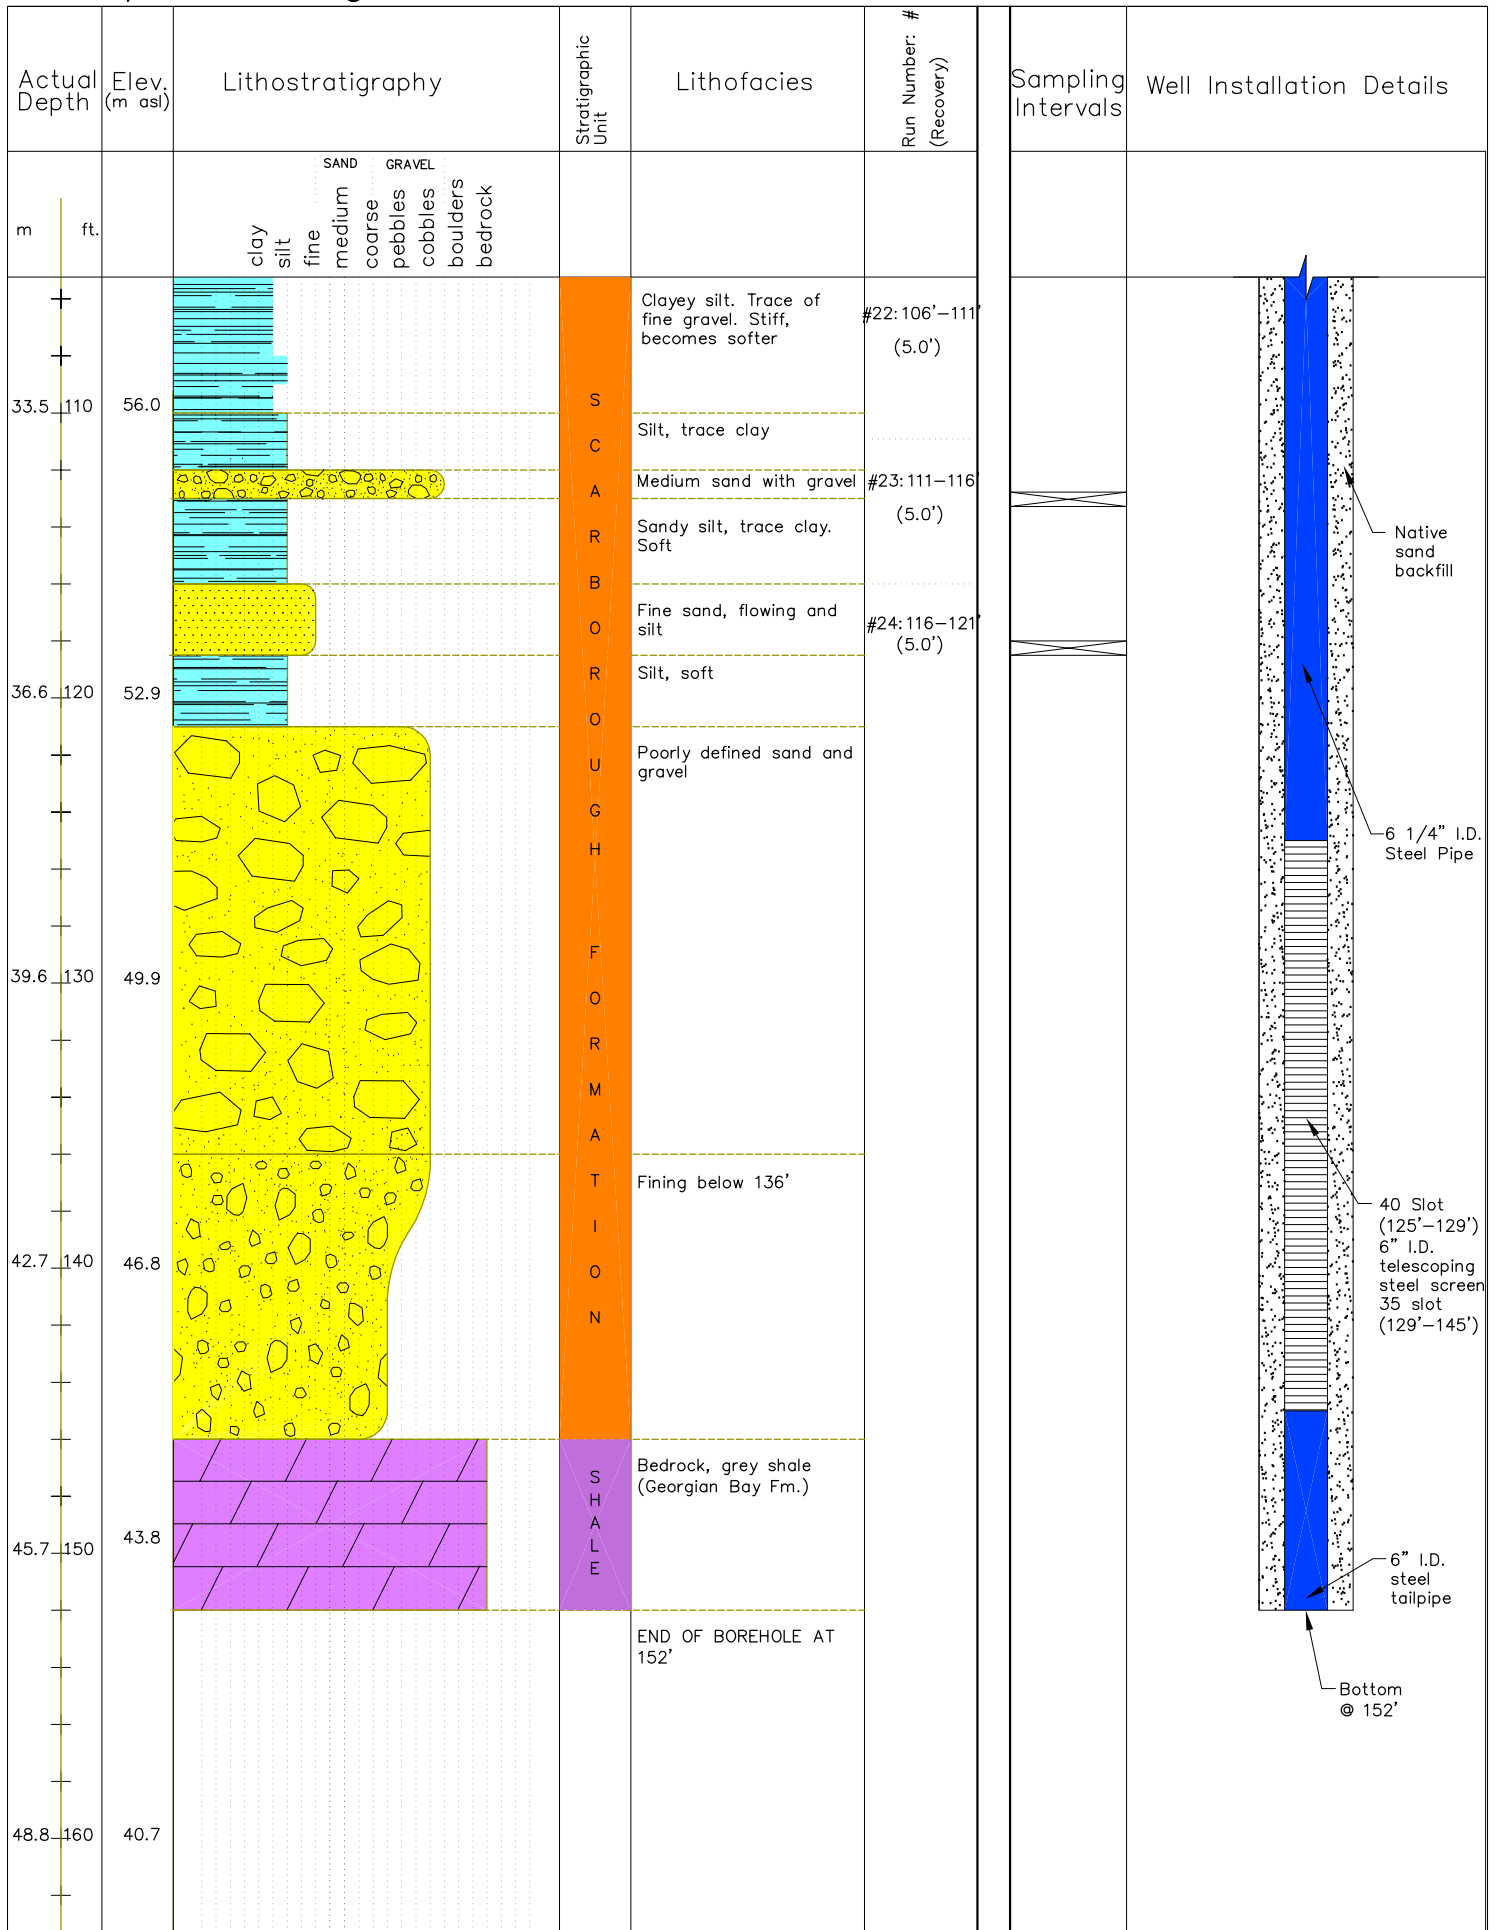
| Actual Depth | Elev. (m asl) | Lithostratigraphy | Stratigraphic Unit | Lithofacies | Run Number: # (Recovery) | | Sampling Intervals | Well Installation Details |
|---|---|---|---|---|---|---|---|---|

m ft.

SAND GRAVEL

clay silt fine medium coarse pebbles cobbles boulders bedrock

33.5 110 56.0

36.6 120 52.9

39.6 130 49.9

42.7 140 46.8

45.7 150 43.8

48.8 160 40.7

SCARBOROUGH FORMATION

SHALE

Clayey silt. Trace of fine gravel. Stiff, becomes softer

Silt, trace clay

Medium sand with gravel

Sandy silt, trace clay. Soft

Fine sand, flowing and silt

Silt, soft

Poorly defined sand and gravel

Fining below 136'

Bedrock, grey shale (Georgian Bay Fm.)

END OF BOREHOLE AT 152'

#22: 106'–111' (5.0')

#23: 111–116' (5.0')

#24: 116–121' (5.0')

Native sand backfill

6 1/4" I.D. Steel Pipe

40 Slot (125'–129') 6" I.D. telescoping steel screen 35 slot (129'–145')

6" I.D. steel tailpipe

Bottom @ 152'